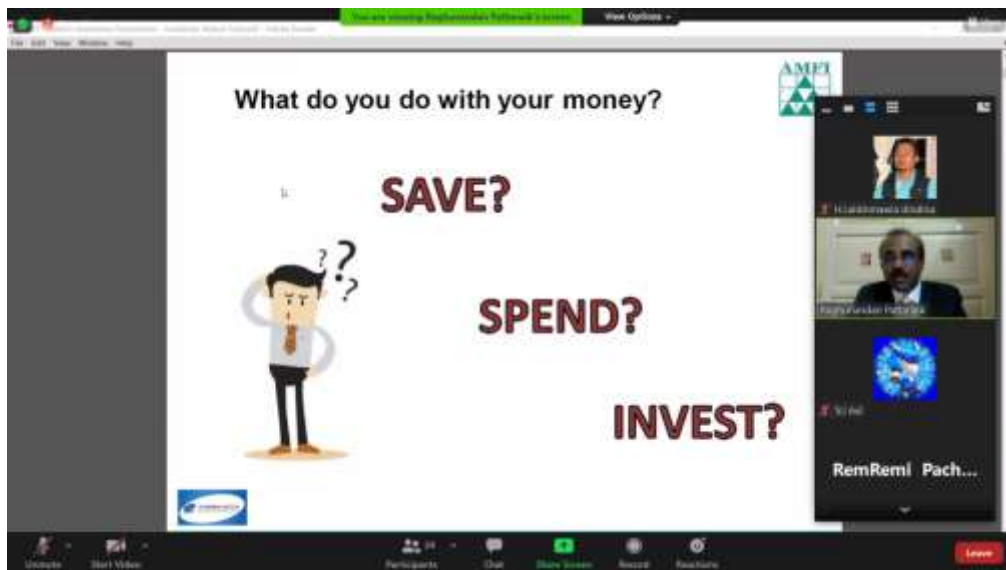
You are viewing Raghunandan Pattanaik's screen. View Options

What do you do with your money?

AMFI

SAVE?

SPEND?

INVEST?

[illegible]

Raghunandan Pattanaik

RemReml Pach...

Unmute Start Video Participants Chat Share Screen Record Reactions Leave